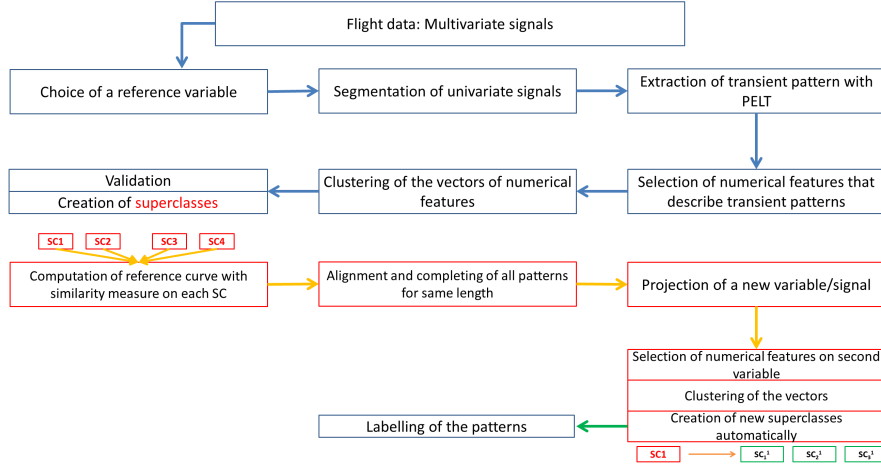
Flight data: Multivariate signals

Choice of a reference variable

Segmentation of univariate signals

Extraction of transient pattern with PELT

Validation

Creation of superclasses

Clustering of the vectors of numerical features

Selection of numerical features that describe transient patterns

SC1

SC2

SC3

SC4

Computation of reference curve with similarity measure on each SC

Alignment and completing of all patterns for same length

Projection of a new variable/signal

Selection of numerical features on second variable

Clustering of the vectors

Creation of new superclasses automatically

Labelling of the patterns

SC1

$SC_1^1$

$SC_2^1$

$SC_3^1$